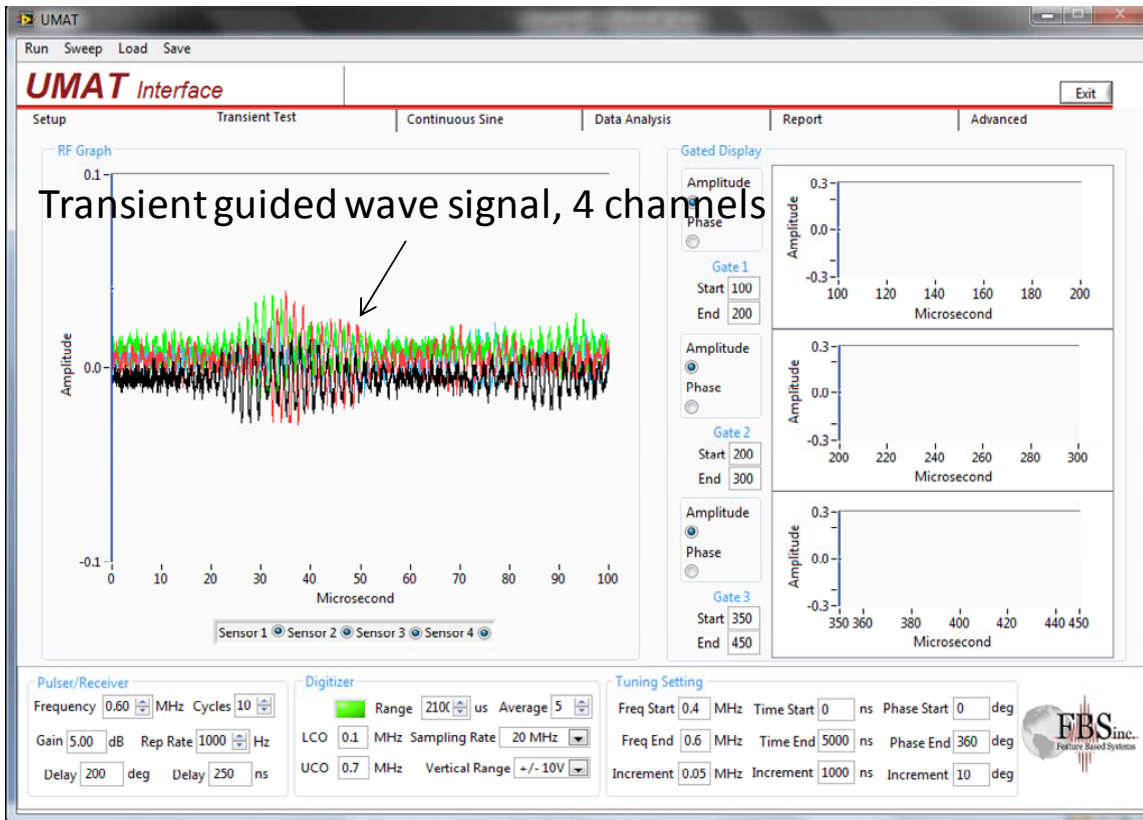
UMAT

Run Sweep Load Save

UMAT Interface

Exit

Setup | Transient Test | Continuous Sine | Data Analysis | Report | Advanced

RF Graph

Transient guided wave signal, 4 channels

0.1
Amplitude
0.0
-0.1
0 10 20 30 40 50 60 70 80 90 100
Microsecond

Sensor 1 Sensor 2 Sensor 3 Sensor 4

Gated Display

Amplitude
Phase
Gate 1
Start 100
End 200

0.3
Amplitude
0.0
-0.3
100 120 140 160 180 200
Microsecond

Amplitude
Phase
Gate 2
Start 200
End 300

0.3
Amplitude
0.0
-0.3
200 220 240 260 280 300
Microsecond

Amplitude
Phase
Gate 3
Start 350
End 450

0.3
Amplitude
0.0
-0.3
350 360 380 400 420 440 450
Microsecond

Pulser/Receiver
Frequency 0.60 MHz Cycles 10
Gain 5.00 dB Rep Rate 1000 Hz
Delay 200 deg Delay 250 ns

Digitizer
Range 2100 us Average 5
LCO 0.1 MHz Sampling Rate 20 MHz
UCO 0.7 MHz Vertical Range +/- 10V

Tuning Setting
Freq Start 0.4 MHz Time Start 0 ns Phase Start 0 deg
Freq End 0.6 MHz Time End 5000 ns Phase End 360 deg
Increment 0.05 MHz Increment 1000 ns Increment 10 deg

FBS inc.
Feature Based Systems